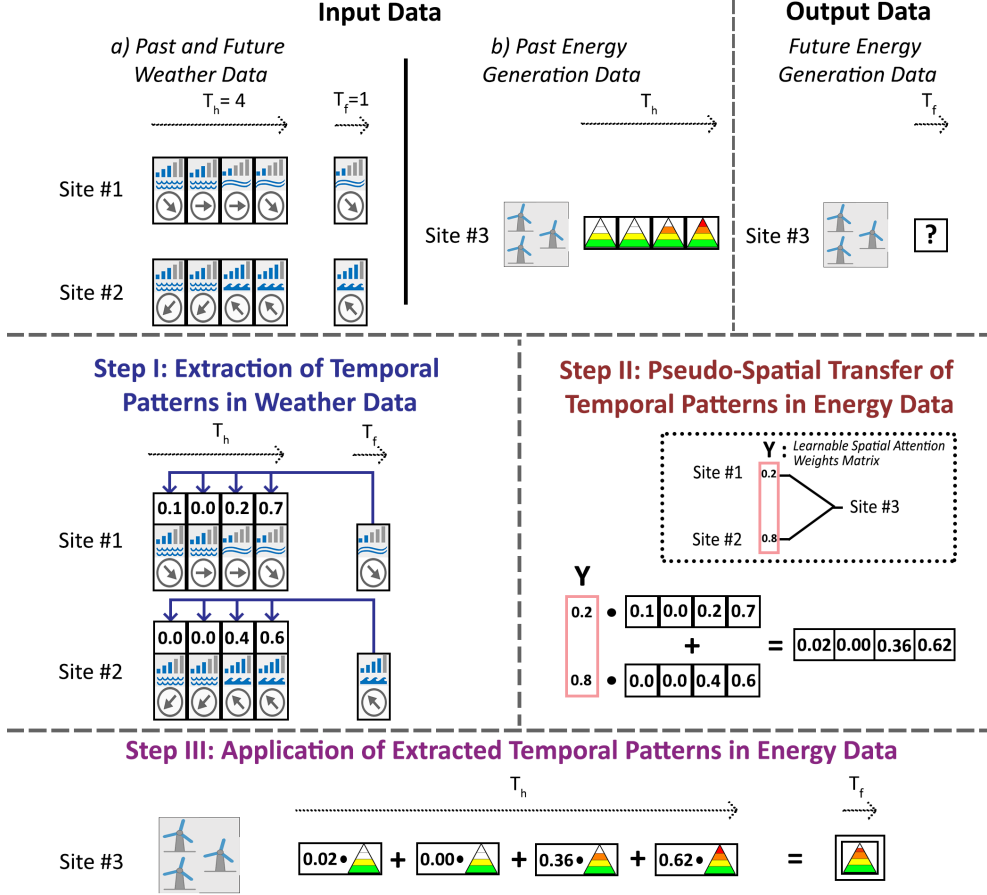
Input Data

a) Past and Future Weather Data

$T_h = 4$

$T_f=1$

Site #1

Site #2

b) Past Energy Generation Data

$T_h$

Site #3

Output Data

Future Energy Generation Data

$T_f$

Site #3

?

Step I: Extraction of Temporal Patterns in Weather Data

$T_h$

$T_f$

Site #1

| 0.1 | 0.0 | 0.2 | 0.7 |
|---|---|---|---|

Site #2

| 0.0 | 0.0 | 0.4 | 0.6 |
|---|---|---|---|

Step II: Pseudo-Spatial Transfer of Temporal Patterns in Energy Data

Y: Learnable Spatial Attention Weights Matrix

Site #1 0.2

Site #2 0.8

Site #3

Y

0.2 • 0.1 0.0 0.2 0.7

+

0.8 • 0.0 0.0 0.4 0.6

= 0.02 0.00 0.36 0.62

Step III: Application of Extracted Temporal Patterns in Energy Data

$T_h$

$T_f$

Site #3

0.02 • + 0.00 • + 0.36 • + 0.62 • =